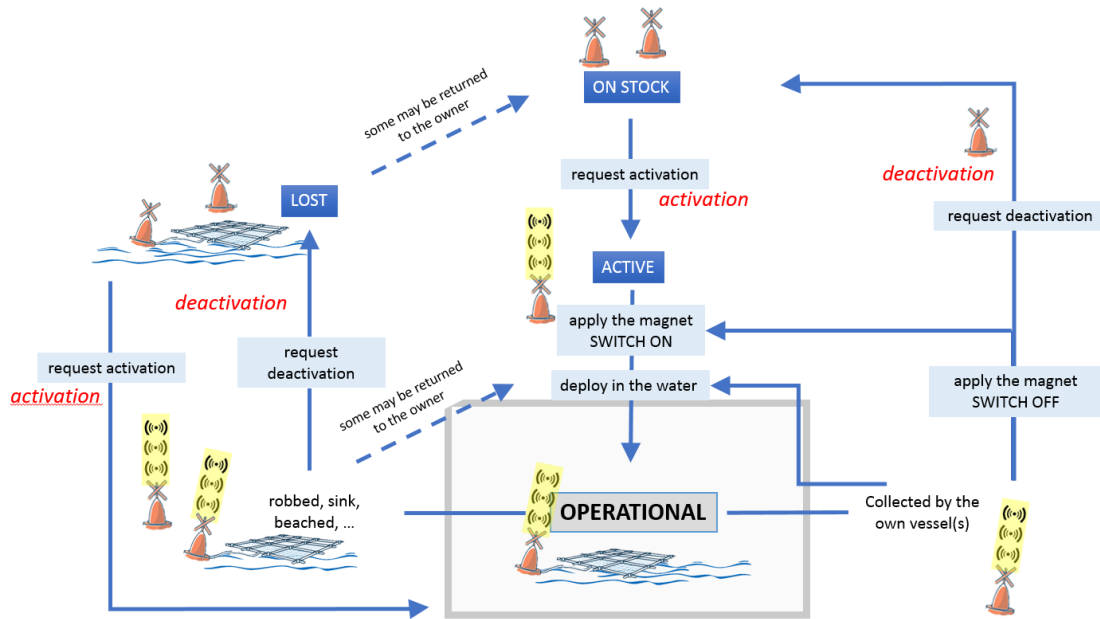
ON STOCK

some may be returned to the owner

request activation

activation

deactivation

request deactivation

LOST

ACTIVE

deactivation

apply the magnet SWITCH ON

request activation

activation

request deactivation

some may be returned to the owner

deploy in the water

apply the magnet SWITCH OFF

robbed, sink, beached, ...

OPERATIONAL

Collected by the own vessel(s)